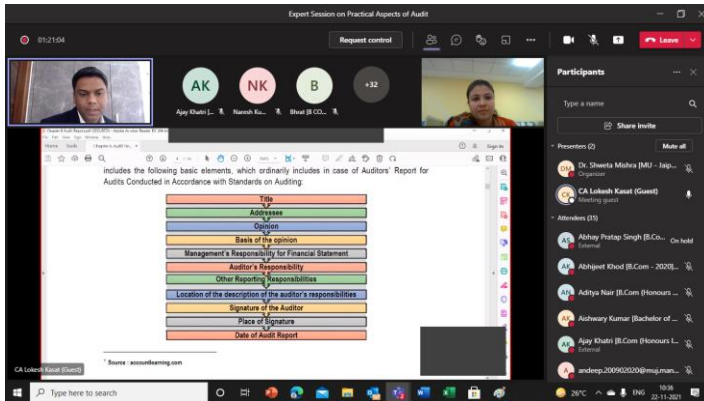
Expert Session on Practical Aspects of Audit

01:21:04

Request control

Leave

AK
Ajay Khatri |...

NK
Naresh Ku...

B
Bhrat |B.CO...

+32

Participants

Type a name

Share invite

Presenters (2)

Mute all

Dr. Shweta Mishra [MU - Jaip...
Organizer

CA Lokesh Kasat (Guest)
Meeting guest

Attendees (35)

Abhay Pratap Singh [B.Co...
External
On hold

Abhijeet Khod [B.Com - 2020]...

Aditya Nair [B.Com (Honours ...

Aishwary Kumar [Bachelor of ...

Ajay Khatri [B.Com (Honours I...
External

andeep.200902020@muj.man...

includes the following basic elements, which ordinarily includes in case of Auditors' Report for Audits Conducted in Accordance with Standards on Auditing:

Title
Addressee
Opinion
Basis of the opinion
Management's Responsibility for Financial Statement
Auditor's Responsibility
Other Reporting Responsibilities
Location of the description of the auditor's responsibilities
Signature of the Auditor
Place of Signature
Date of Audit Report

* Source : accountlearning.com

CA Lokesh Kasat (Guest)

Type here to search

26°C ENG 10:36 22-11-2021